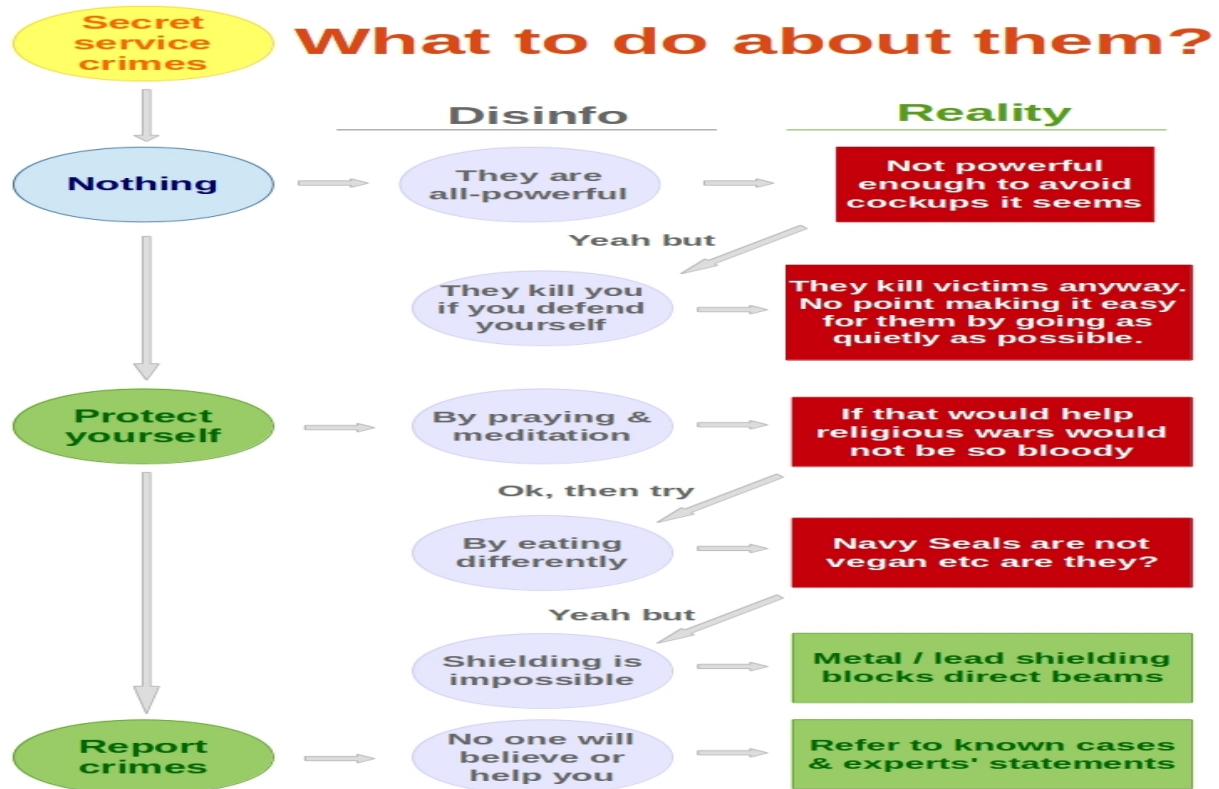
Secret service crimes

What to do about them?

Disinfo

Reality

Nothing

They are all-powerful

Not powerful enough to avoid cockups it seems

Yeah but

They kill you if you defend yourself

They kill victims anyway. No point making it easy for them by going as quietly as possible.

Protect yourself

By praying & meditation

If that would help religious wars would not be so bloody

Ok, then try

By eating differently

Navy Seals are not vegan etc are they?

Yeah but

Shielding is impossible

Metal / lead shielding blocks direct beams

Report crimes

No one will believe or help you

Refer to known cases & experts' statements